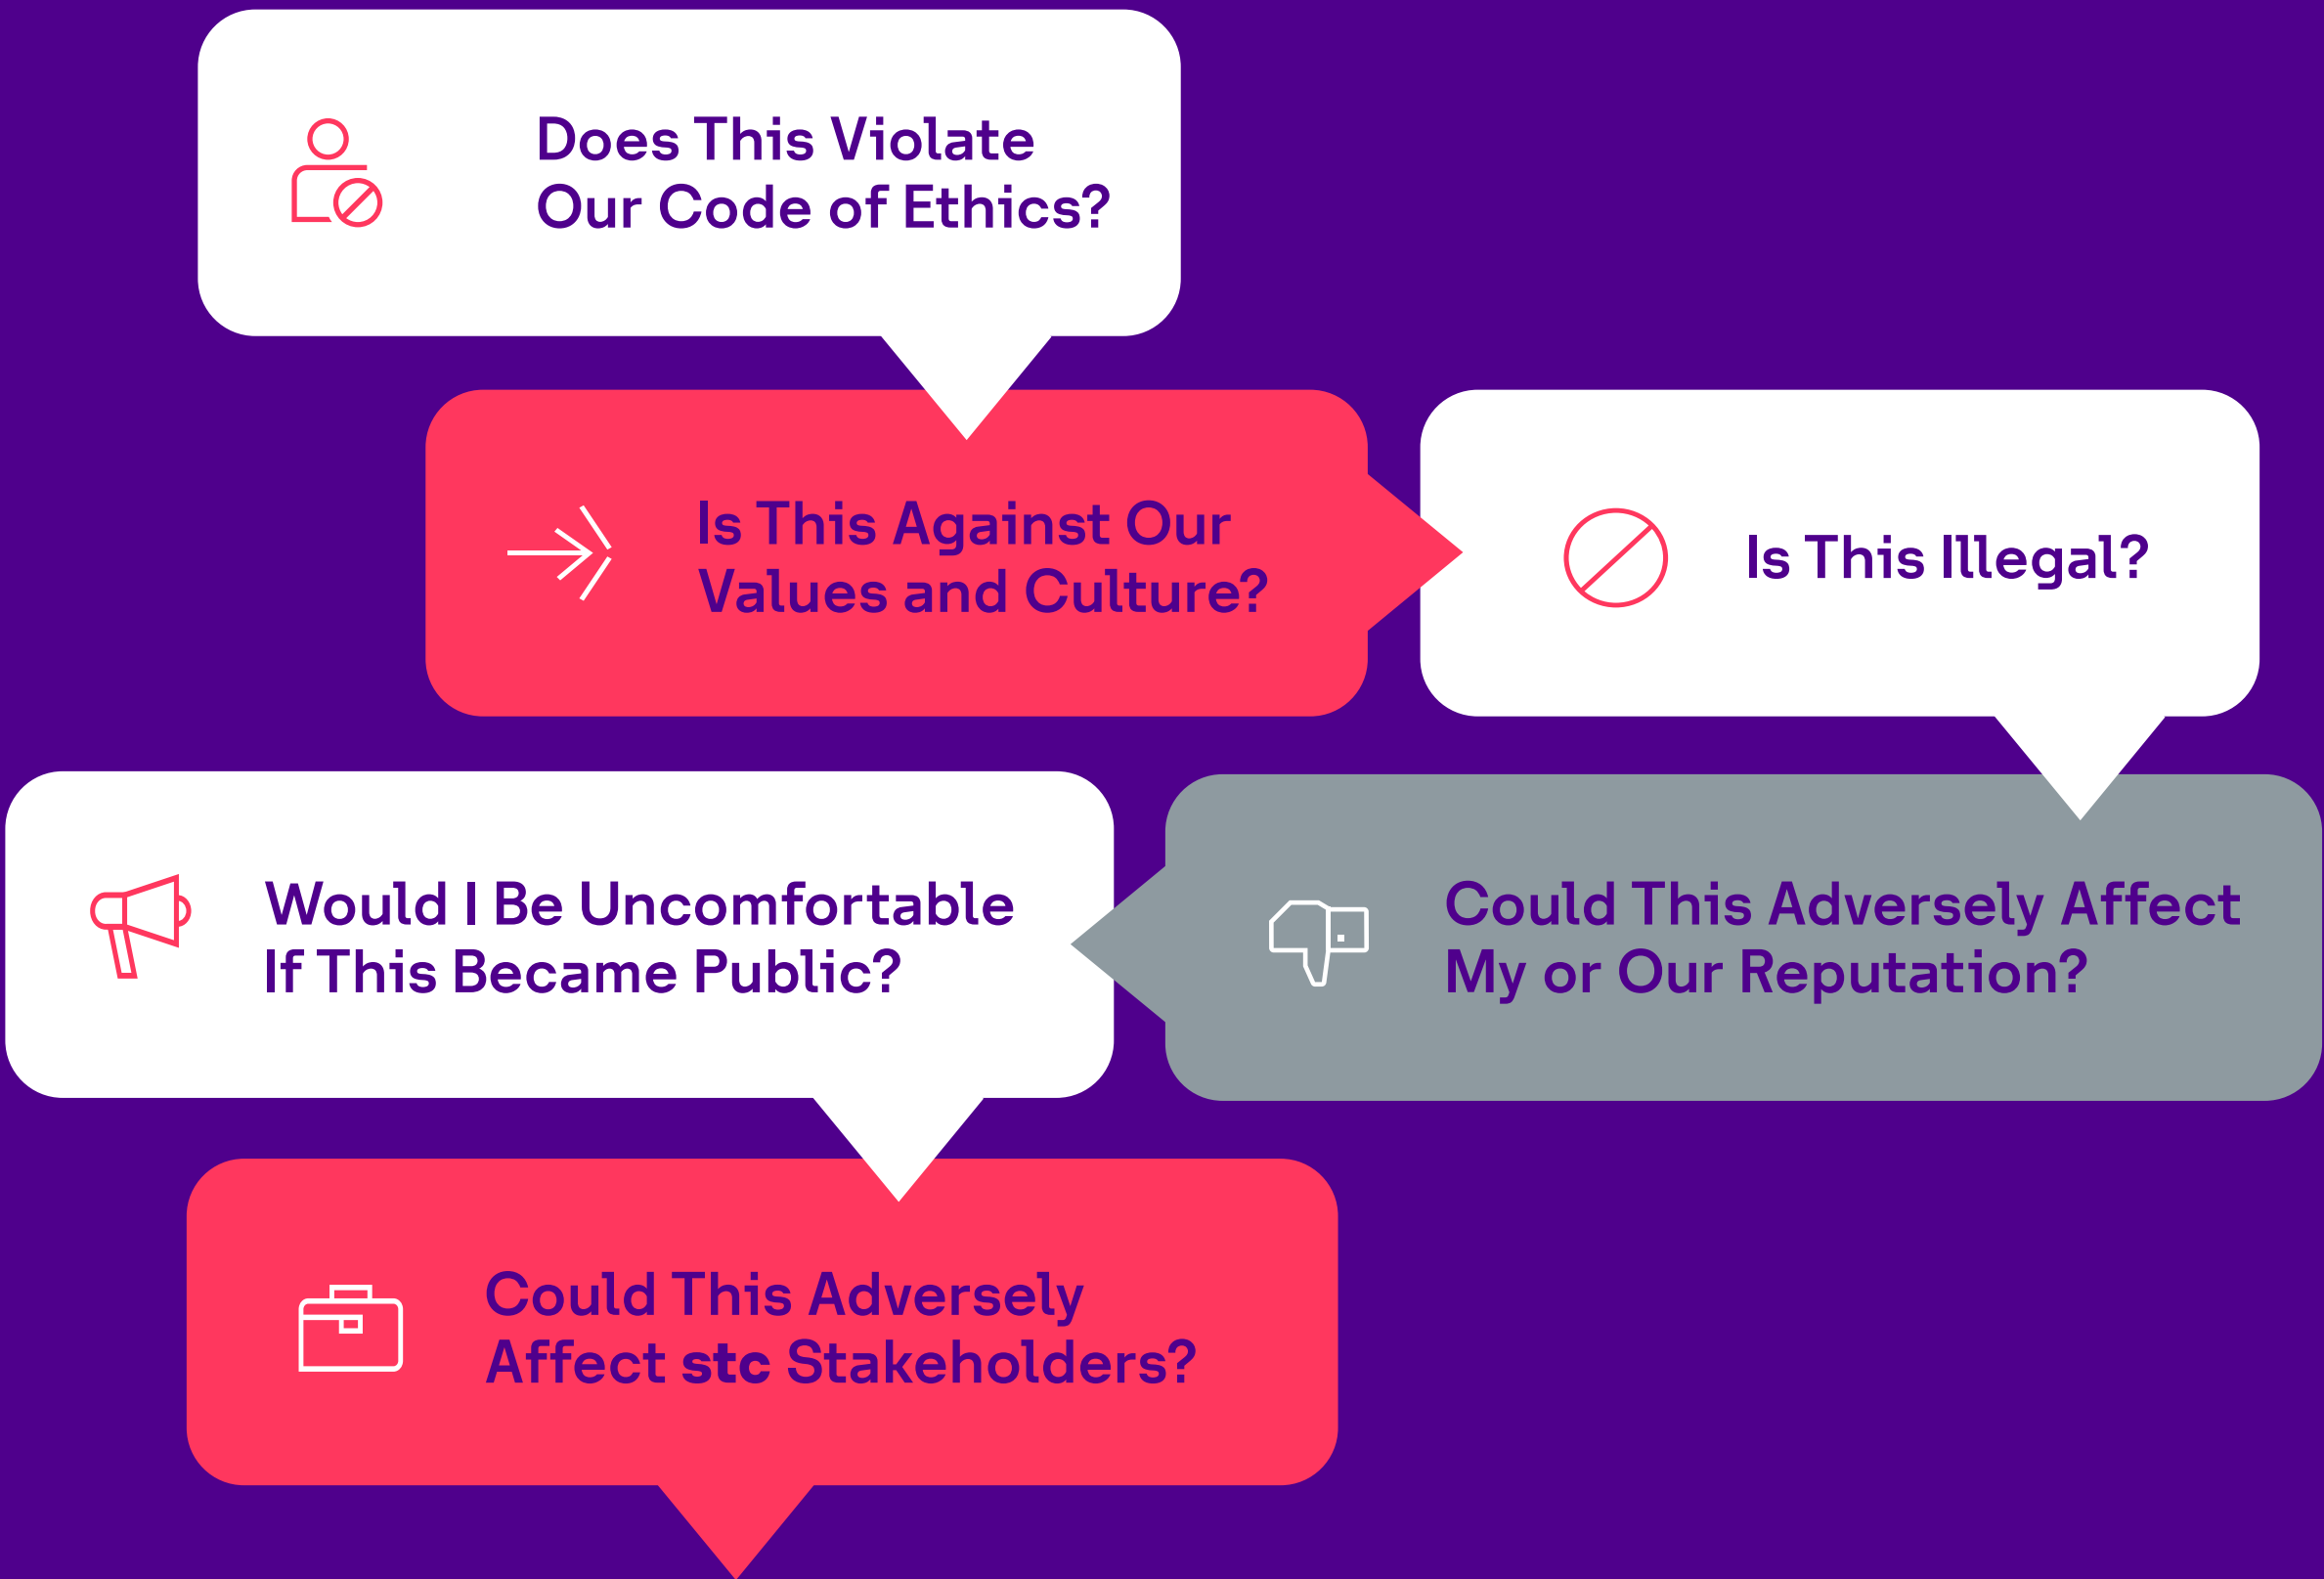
Does This Violate Our Code of Ethics?

Is This Against Our Values and Culture?

Is This Illegal?

Would I Be Uncomfortable If This Became Public?

Could This Adversely Affect My or Our Reputation?

Could This Adversely Affect stc Stakeholders?